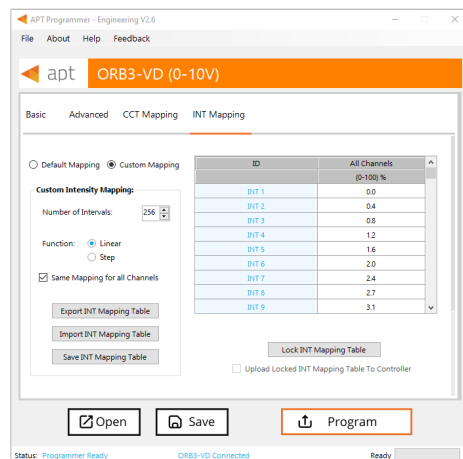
APT Programmer - Engineering V2.6

File About Help Feedback

apt ORB3-VD (0-10V)

Basic Advanced CCT Mapping INT Mapping

Default Mapping Custom Mapping

Custom Intensity Mapping:

Number of Intervals: 256

Function: Linear
Step

Same Mapping for all Channels

Export INT Mapping Table

Import INT Mapping Table

Save INT Mapping Table

| ID | All Channels |
|---|---|
| | (0-100) % |
| INT 1 | 0.0 |
| INT 2 | 0.4 |
| INT 3 | 0.8 |
| INT 4 | 1.2 |
| INT 5 | 1.6 |
| INT 6 | 2.0 |
| INT 7 | 2.4 |
| INT 8 | 2.7 |
| INT 9 | 3.1 |

Lock INT Mapping Table

Upload Locked INT Mapping Table To Controller

Open Save Program

Status: Programmer Ready ORB3-VD Connected Ready